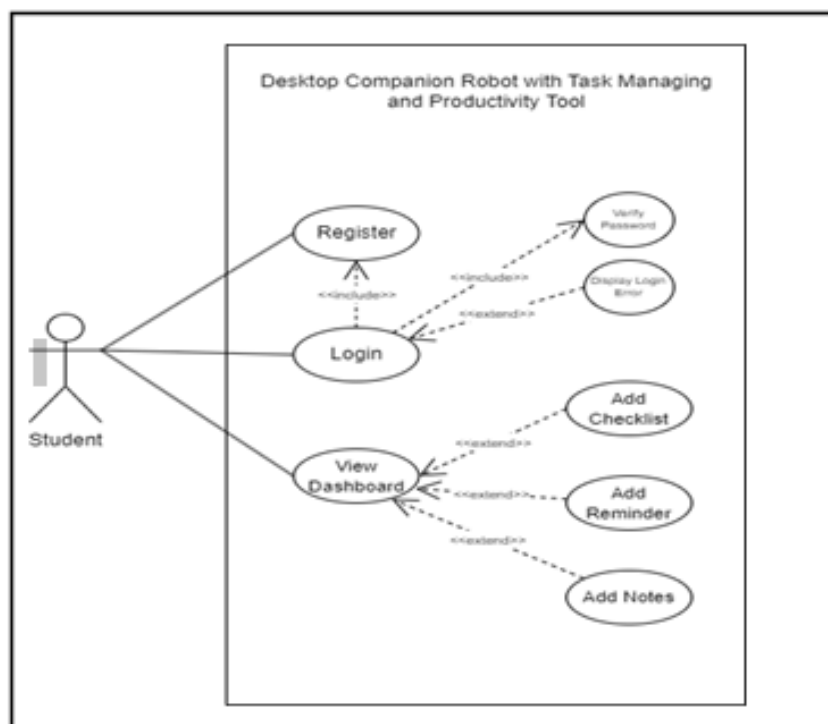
Desktop Companion Robot with Task Managing and Productivity Tool

Student

Register

<<include>>

Login

<<include>>

Verify Password

<<extend>>

Display Login Error

View Dashboard

<<extend>>

Add Checklist

<<extend>>

Add Reminder

<<extend>>

Add Notes